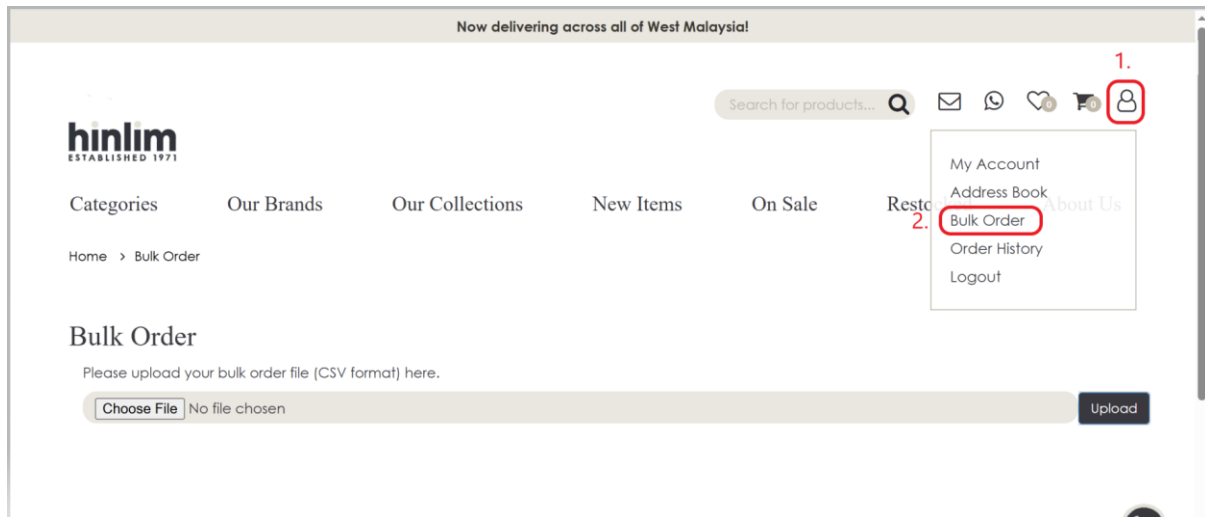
Now delivering across all of West Malaysia!

1.

Search for products...

0

0

hinlim
ESTABLISHED 1971

My Account
Address Book
2. Bulk Order
Order History
Logout

Categories
Our Brands
Our Collections
New Items
On Sale
Resto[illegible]
About Us

Home > Bulk Order

Bulk Order

Please upload your bulk order file (CSV format) here.

Choose File No file chosen

Upload